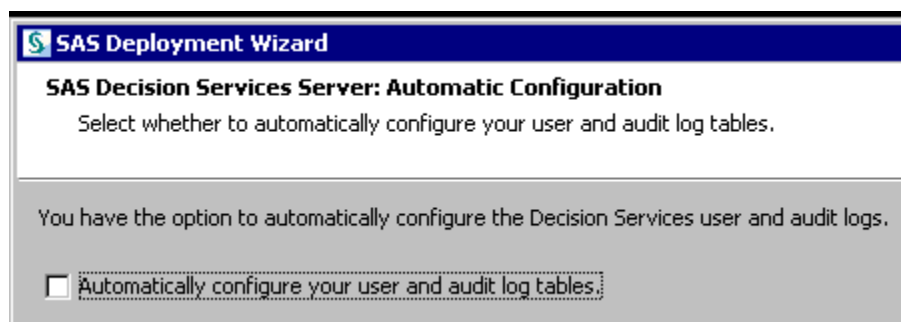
SAS Deployment Wizard

SAS Decision Services Server: Automatic Configuration

Select whether to automatically configure your user and audit log tables.

You have the option to automatically configure the Decision Services user and audit logs.

Automatically configure your user and audit log tables.